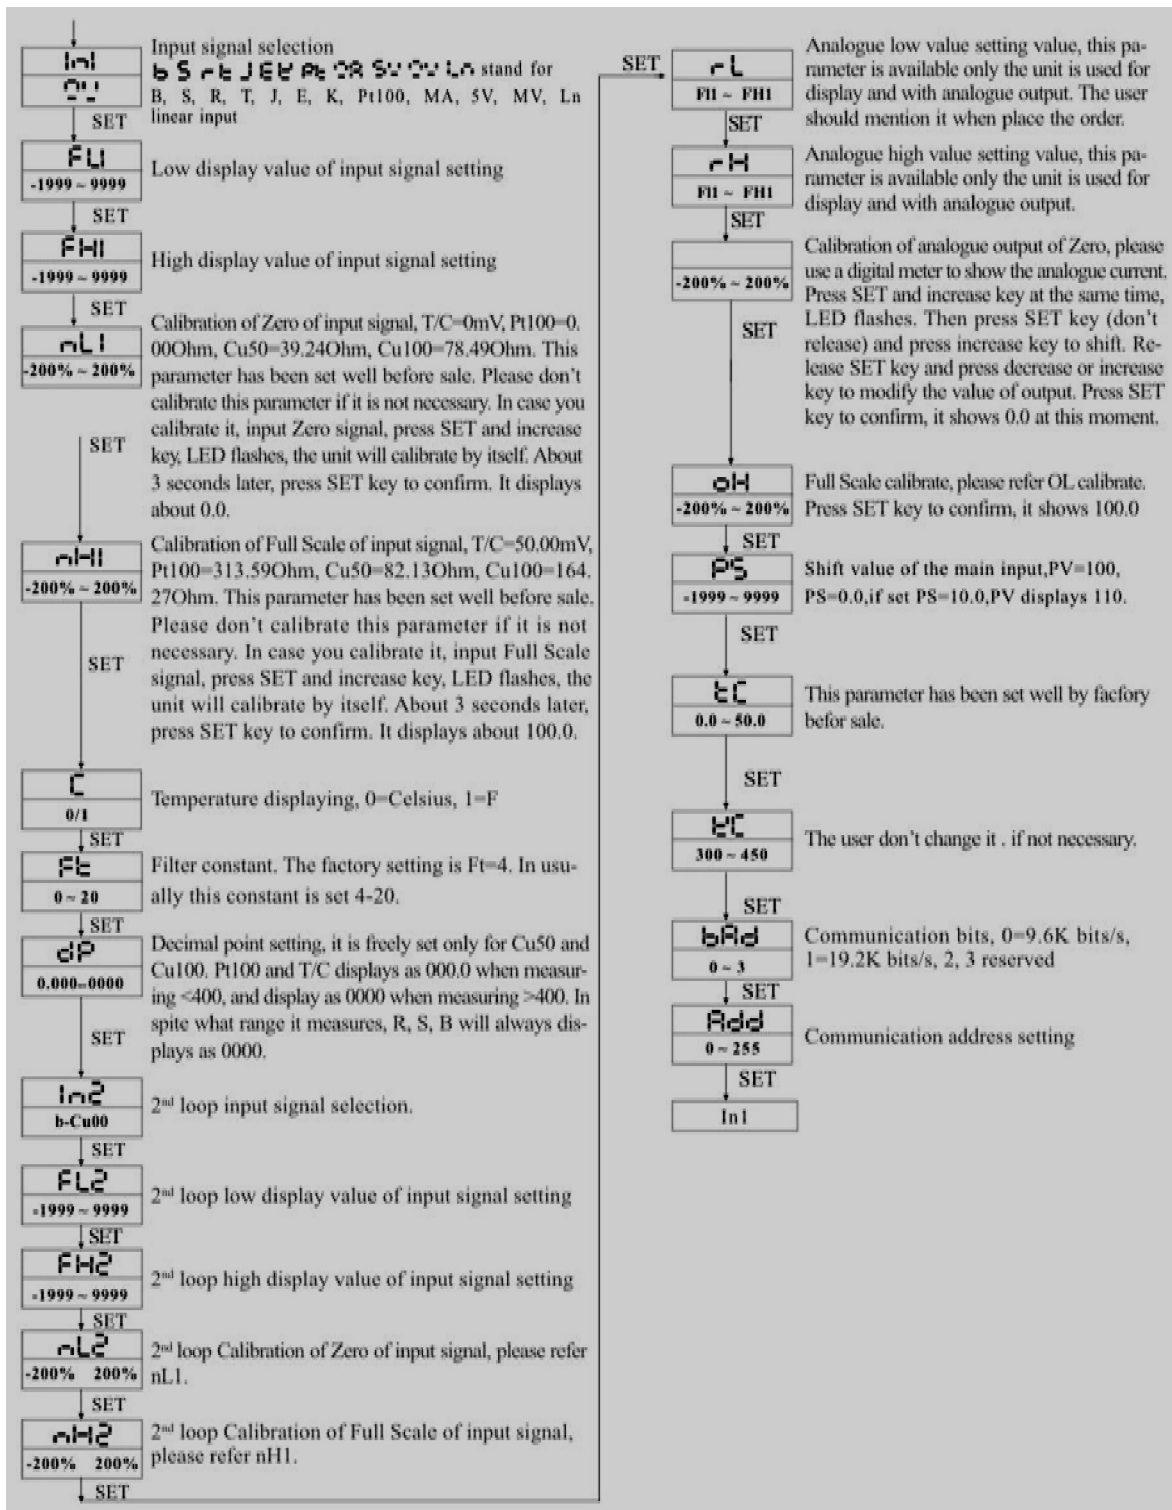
In1
OV
SET
Input signal selection
b S r t J E K Pt OA 5V OV Ln stand for B, S, R, T, J, E, K, Pt100, MA, 5V, MV, Ln linear input

FL1
-1999 ~ 9999
Low display value of input signal setting
SET

FH1
-1999 ~ 9999
High display value of input signal setting
SET

nL1
-200% ~ 200%
Calibration of Zero of input signal, T/C=0mV, Pt100=0.00Ohm, Cu50=39.24Ohm, Cu100=78.49Ohm. This parameter has been set well before sale. Please don't calibrate this parameter if it is not necessary. In case you calibrate it, input Zero signal, press SET and increase key, LED flashes, the unit will calibrate by itself. About 3 seconds later, press SET key to confirm. It displays about 0.0.
SET

nH1
-200% ~ 200%
Calibration of Full Scale of input signal, T/C=50.00mV, Pt100=313.59Ohm, Cu50=82.13Ohm, Cu100=164.27Ohm. This parameter has been set well before sale. Please don't calibrate this parameter if it is not necessary. In case you calibrate it, input Full Scale signal, press SET and increase key, LED flashes, the unit will calibrate by itself. About 3 seconds later, press SET key to confirm. It displays about 100.0.
SET

C
0/1
Temperature displaying, 0=Celsius, 1=F
SET

Ft
0 ~ 20
Filter constant. The factory setting is Ft=4. In usually this constant is set 4-20.
SET

dP
0.000~0000
Decimal point setting, it is freely set only for Cu50 and Cu100. Pt100 and T/C displays as 000.0 when measuring <400, and display as 0000 when measuring >400. In spite what range it measures, R, S, B will always displays as 0000.
SET

In2
b-Cu00
2nd loop input signal selection.
SET

FL2
-1999 ~ 9999
2nd loop low display value of input signal setting
SET

FH2
-1999 ~ 9999
2nd loop high display value of input signal setting
SET

nL2
-200% 200%
2nd loop Calibration of Zero of input signal, please refer nL1.
SET

nH2
-200% 200%
2nd loop Calibration of Full Scale of input signal, please refer nH1.
SET

SET
rL
FI1 ~ FH1
Analogue low value setting value, this parameter is available only the unit is used for display and with analogue output. The user should mention it when place the order.
SET

rH
FI1 ~ FH1
Analogue high value setting value, this parameter is available only the unit is used for display and with analogue output.
SET

-200% ~ 200%
Calibration of analogue output of Zero, please use a digital meter to show the analogue current. Press SET and increase key at the same time, LED flashes. Then press SET key (don't release) and press increase key to shift. Release SET key and press decrease or increase key to modify the value of output. Press SET key to confirm, it shows 0.0 at this moment.
SET

oH
-200% ~ 200%
Full Scale calibrate, please refer OL calibrate. Press SET key to confirm, it shows 100.0
SET

PS
-1999 ~ 9999
Shift value of the main input,PV=100, PS=0.0,if set PS=10.0,PV displays 110.
SET

tC
0.0 ~ 50.0
This parameter has been set well by facfory befor sale.
SET

HC
300 ~ 450
The user don't change it . if not necessary.
SET

bAd
0 ~ 3
Communication bits, 0=9.6K bits/s, 1=19.2K bits/s, 2, 3 reserved
SET

Add
0 ~ 255
Communication address setting
SET

In1